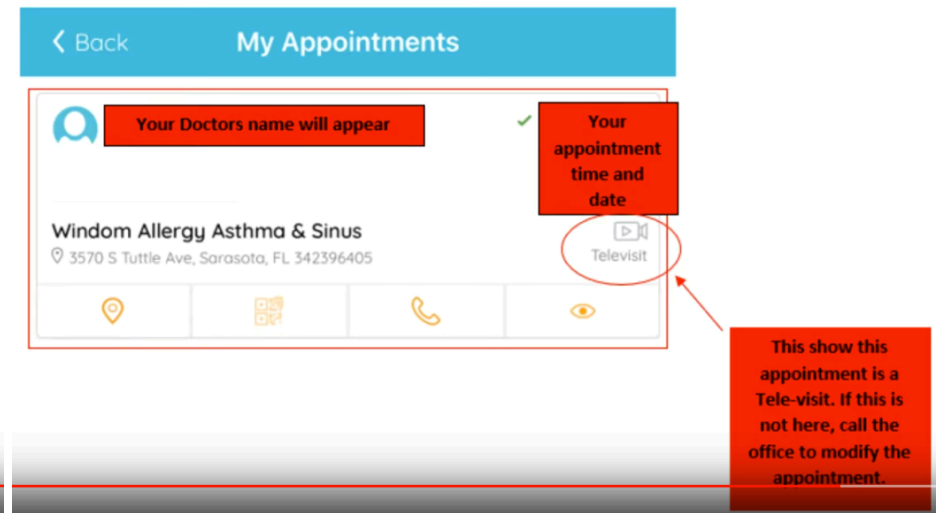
Back

My Appointments

Your Doctors name will appear

Your appointment time and date

Windom Allergy Asthma & Sinus

3570 S Tuttle Ave, Sarasota, FL 342396405

Televisit

This show this appointment is a Tele-visit. If this is not here, call the office to modify the appointment.